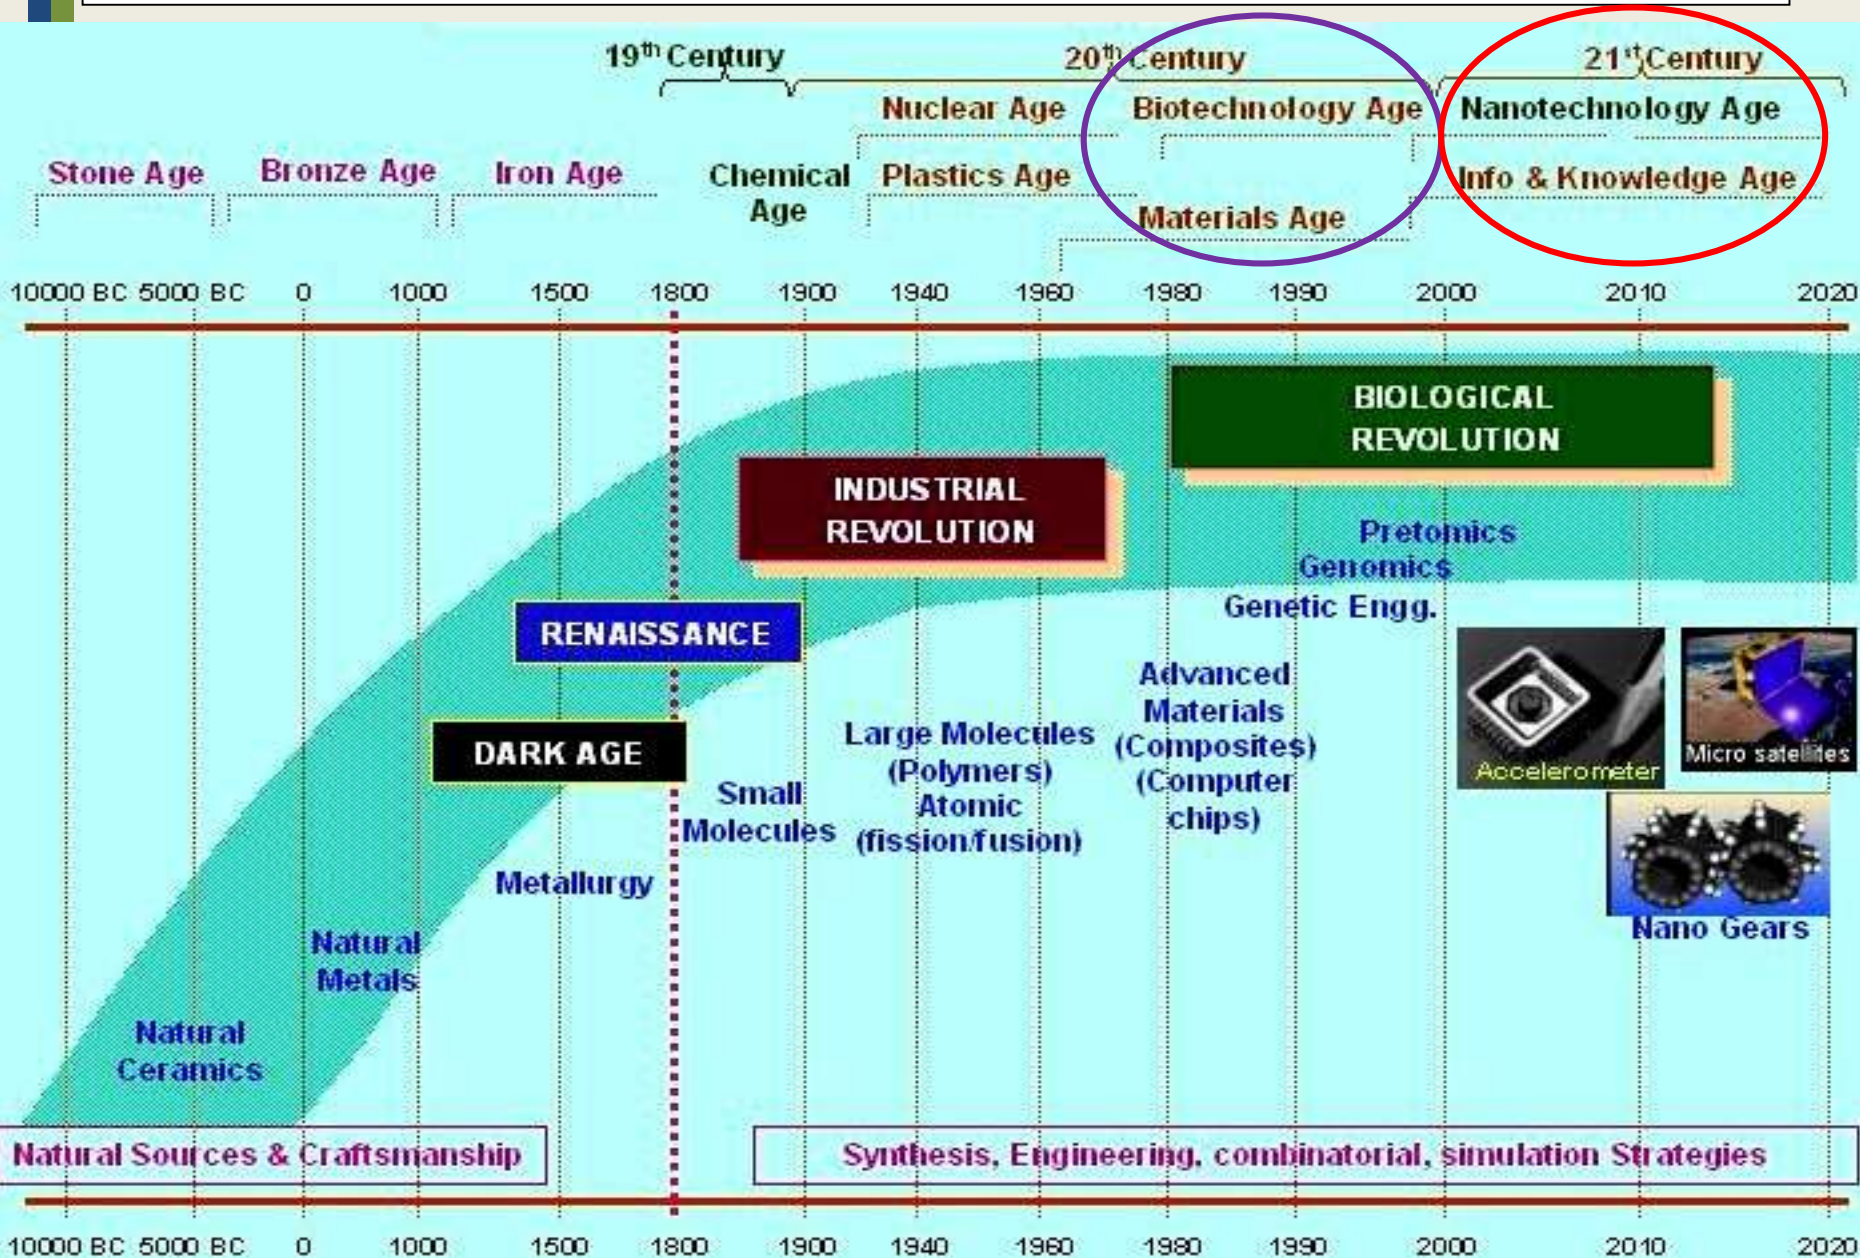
$19^{th}$ Century
$20^{th}$ Century
$21^{st}$ Century
Nuclear Age
Biotechnology Age
Nanotechnology Age
Stone Age
Bronze Age
Iron Age
Chemical Age
Plastics Age
Info & Knowledge Age
Materials Age

10000 BC 5000 BC 0 1000 1500 1800 1900 1940 1960 1980 1990 2000 2010 2020

BIOLOGICAL REVOLUTION
INDUSTRIAL REVOLUTION
Pretomics
Genomics
Genetic Engg.
RENAISSANCE
Advanced Materials (Composites) (Computer chips)
Accelerometer
Micro satellites
DARK AGE
Large Molecules (Polymers) Atomic (fission/fusion)
Small Molecules
Metallurgy
Nano Gears
Natural Metals
Natural Ceramics

Natural Sources & Craftsmanship
Synthesis, Engineering, combinatorial, simulation Strategies

10000 BC 5000 BC 0 1000 1500 1800 1900 1940 1960 1980 1990 2000 2010 2020